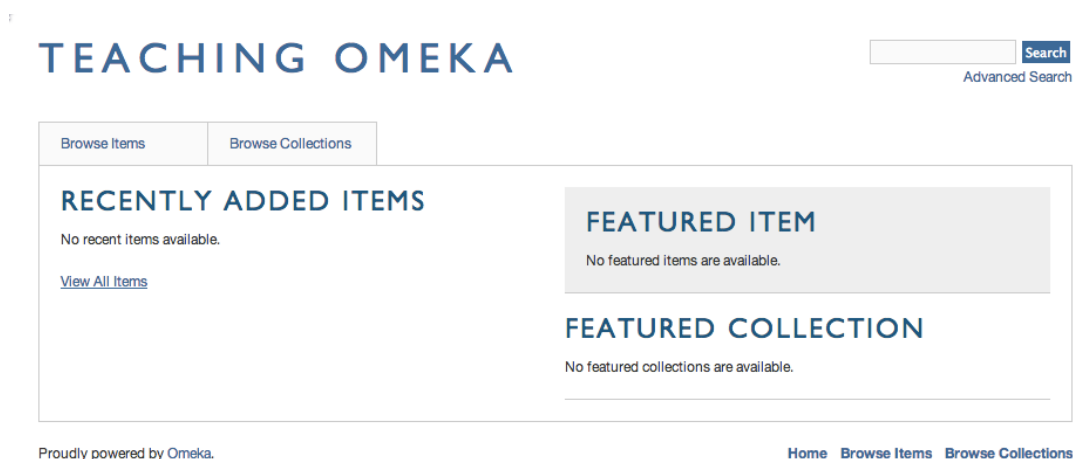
TEACHING OMEKA

Search
Advanced Search

Browse Items | Browse Collections

RECENTLY ADDED ITEMS

No recent items available.

View All Items

FEATURED ITEM

No featured items are available.

FEATURED COLLECTION

No featured collections are available.

Proudly powered by Omeka.

Home Browse Items Browse Collections